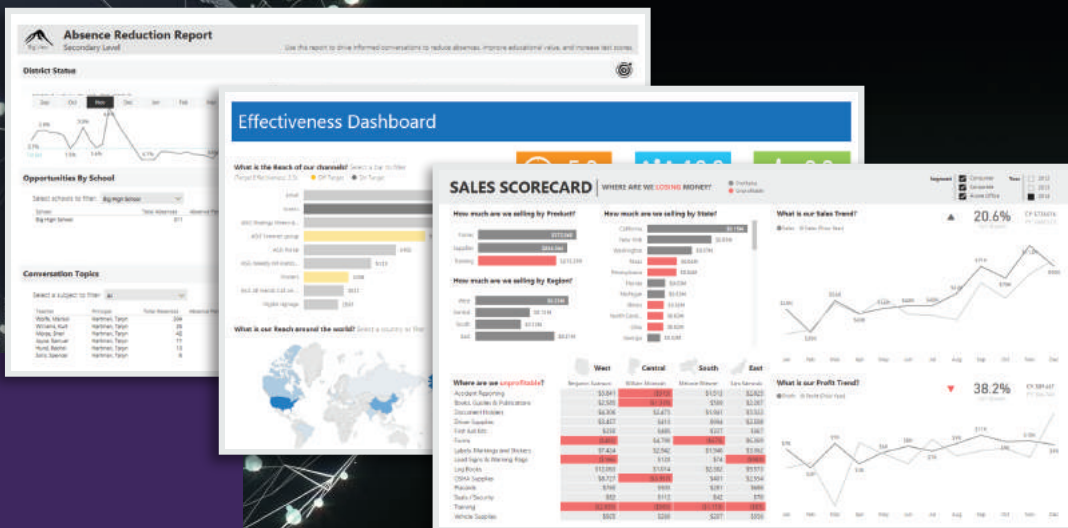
Absence Reduction Report
Secondary Level
Use this report to drive informed conversations to reduce absences, improve educational value, and increase test scores.

District Status

Opportunities By School
Select schools to filter: Big High School

Conversation Topics
Select a subject to filter: All

Effectiveness Dashboard

What is the Reach of our channels? Select a bar to filter

What is our Reach around the world? Select a country or the

SALES SCORECARD | WHERE ARE WE LOSING MONEY?

How much are we selling by Product?
How much are we selling by State?
What is our Sales Trend?
20.6%
How much are we selling by Region?

West
Central
South
East

Where are we unprofitable?

What is our Profit Trend?
38.2%